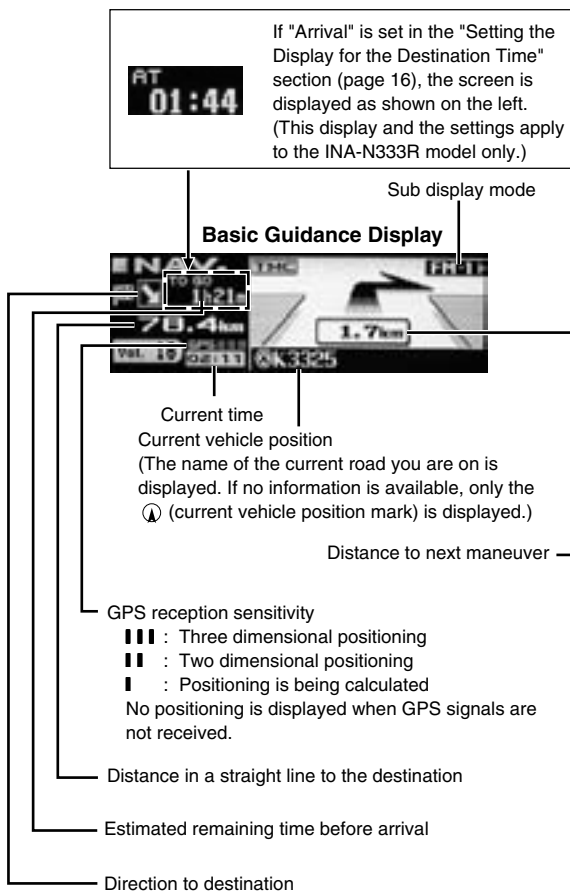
AT
01:44

If "Arrival" is set in the "Setting the Display for the Destination Time" section (page 16), the screen is displayed as shown on the left. (This display and the settings apply to the INA-N333R model only.)

Sub display mode

Basic Guidance Display

NAV
TMC
FM1
TO GO
1h21m
70.4km
1.7km
Vol. 10
02:11
K3325

Current time

Current vehicle position
(The name of the current road you are on is displayed. If no information is available, only the (current vehicle position mark) is displayed.)

Distance to next maneuver

GPS reception sensitivity
▌▌▌ : Three dimensional positioning
▌▌ : Two dimensional positioning
▌ : Positioning is being calculated
No positioning is displayed when GPS signals are not received.

Distance in a straight line to the destination

Estimated remaining time before arrival

Direction to destination